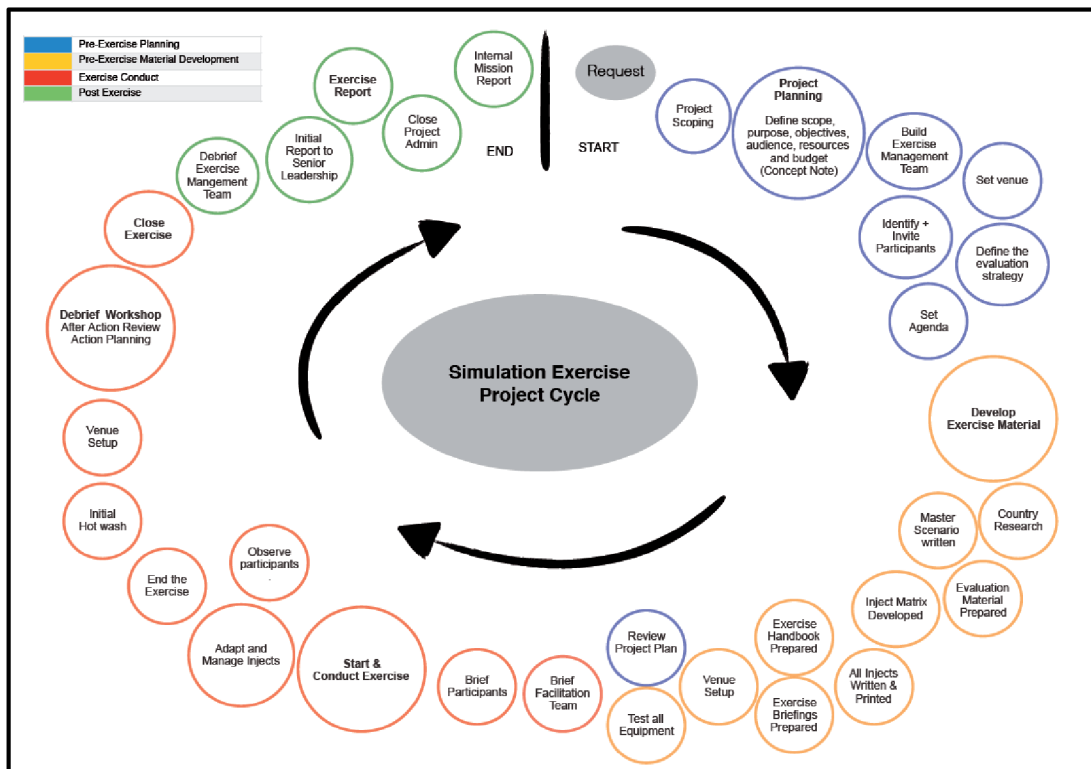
Pre-Exercise Planning
Pre-Exercise Material Development
Exercise Conduct
Post Exercise

Request

START

Project Scoping

Project Planning
Define scope, purpose, objectives, audience, resources and budget (Concept Note)

Build Exercise Management Team

Set venue

Identify + Invite Participants

Define the evaluation strategy

Set Agenda

Develop Exercise Material

Country Research

Master Scenario written

Evaluation Material Prepared

Inject Matrix Developed

All Injects Written & Printed

Exercise Handbook Prepared

Exercise Briefings Prepared

Venue Setup

Review Project Plan

Test all Equipment

Brief Facilitation Team

Brief Participants

Start & Conduct Exercise

Adapt and Manage Injects

Observe participants

End the Exercise

Initial Hot wash

Venue Setup

Debrief Workshop
After Action Review
Action Planning

Close Exercise

Debrief Exercise Mangement Team

Initial Report to Senior Leadership

Exercise Report

Close Project Admin

Internal Mission Report

END

Simulation Exercise Project Cycle